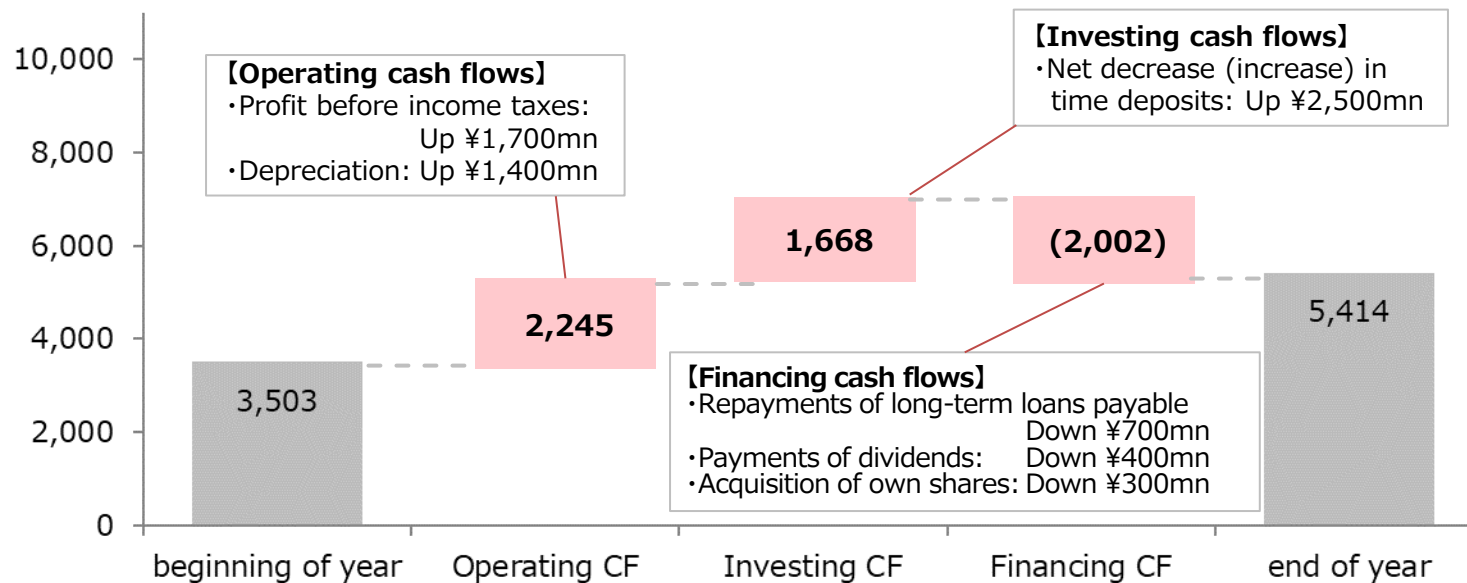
10,000
8,000
6,000
4,000
2,000
0

【Operating cash flows】
・Profit before income taxes: Up ¥1,700mn
・Depreciation: Up ¥1,400mn

【Investing cash flows】
・Net decrease (increase) in time deposits: Up ¥2,500mn

3,503
2,245
1,668
(2,002)
5,414

【Financing cash flows】
・Repayments of long-term loans payable Down ¥700mn
・Payments of dividends: Down ¥400mn
・Acquisition of own shares: Down ¥300mn

beginning of year
Operating CF
Investing CF
Financing CF
end of year